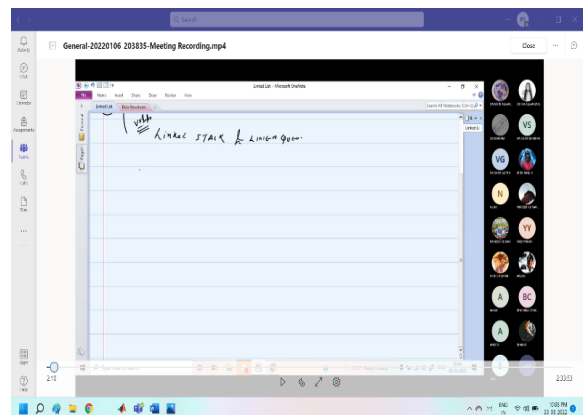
Search

Activity
Chat
Calendar
Assignments
Teams
Calls
Files
...
Apps
Help

General-20220106 203835-Meeting Recording.mp4

Close

Linked List - Microsoft OneNote

File Home Insert Share Draw Review View

Linked List

Linked L

Linked STACK & Linked Queue

VS
VG
N
YY
A
BC
A

2:10
2:30:53

10:03 PM
22-08-2022